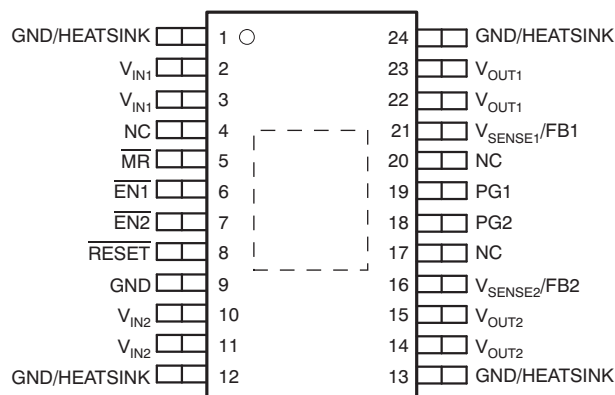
| Pin name | Pin | Pin | Pin name |
|---|---|---|---|
| GND/HEATSINK | 1 | 24 | GND/HEATSINK |
| $V_{IN1}$ | 2 | 23 | $V_{OUT1}$ |
| $V_{IN1}$ | 3 | 22 | $V_{OUT1}$ |
| NC | 4 | 21 | $V_{SENSE1}$/FB1 |
| $\overline{MR}$ | 5 | 20 | NC |
| $\overline{EN1}$ | 6 | 19 | PG1 |
| $\overline{EN2}$ | 7 | 18 | PG2 |
| $\overline{RESET}$ | 8 | 17 | NC |
| GND | 9 | 16 | $V_{SENSE2}$/FB2 |
| $V_{IN2}$ | 10 | 15 | $V_{OUT2}$ |
| $V_{IN2}$ | 11 | 14 | $V_{OUT2}$ |
| GND/HEATSINK | 12 | 13 | GND/HEATSINK |